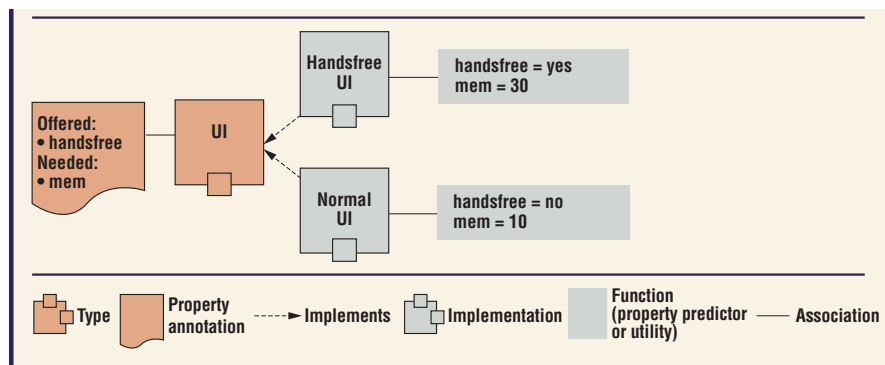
Offered:
• handsfree
Needed:
• mem

UI

Handsfree UI

handsfree = yes
mem = 30

Normal UI

handsfree = no
mem = 10

Type
Property annotation
Implements
Implementation
Function (property predictor or utility)
Association